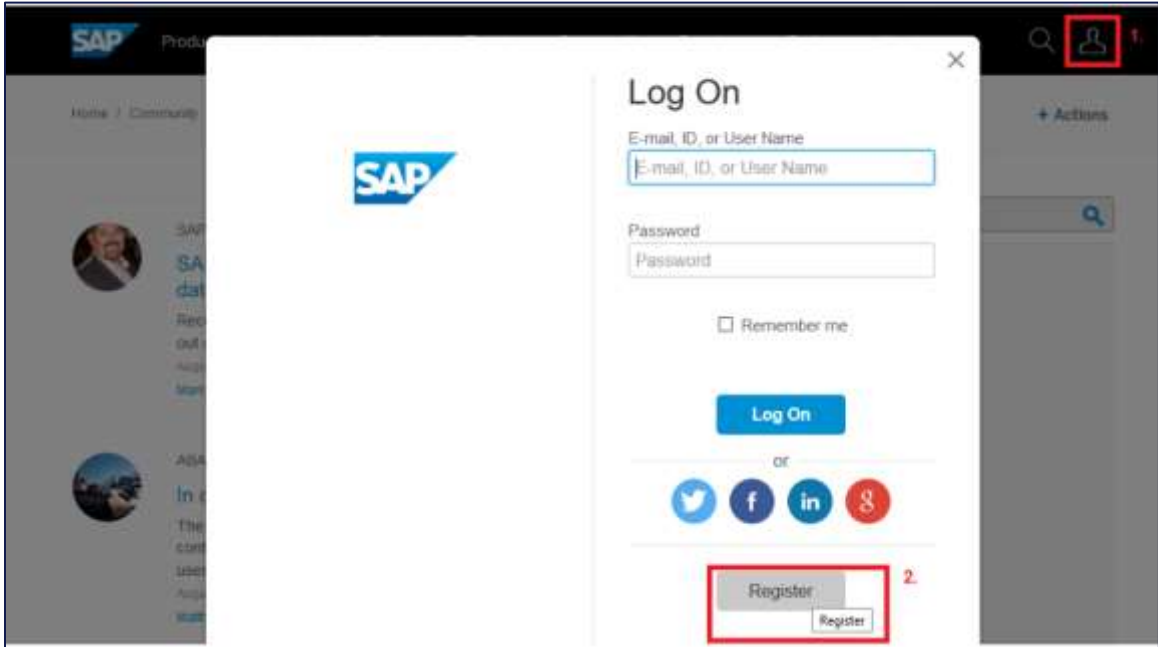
SAP Produ

1.

Home / Community

+ Actions

SAP

Log On

E-mail, ID, or User Name

E-mail, ID, or User Name

Password

Password

☐ Remember me

Log On

or

2.

Register

Register

SAP

SA

dat

Rec

out

ABA

In

The

cont

user